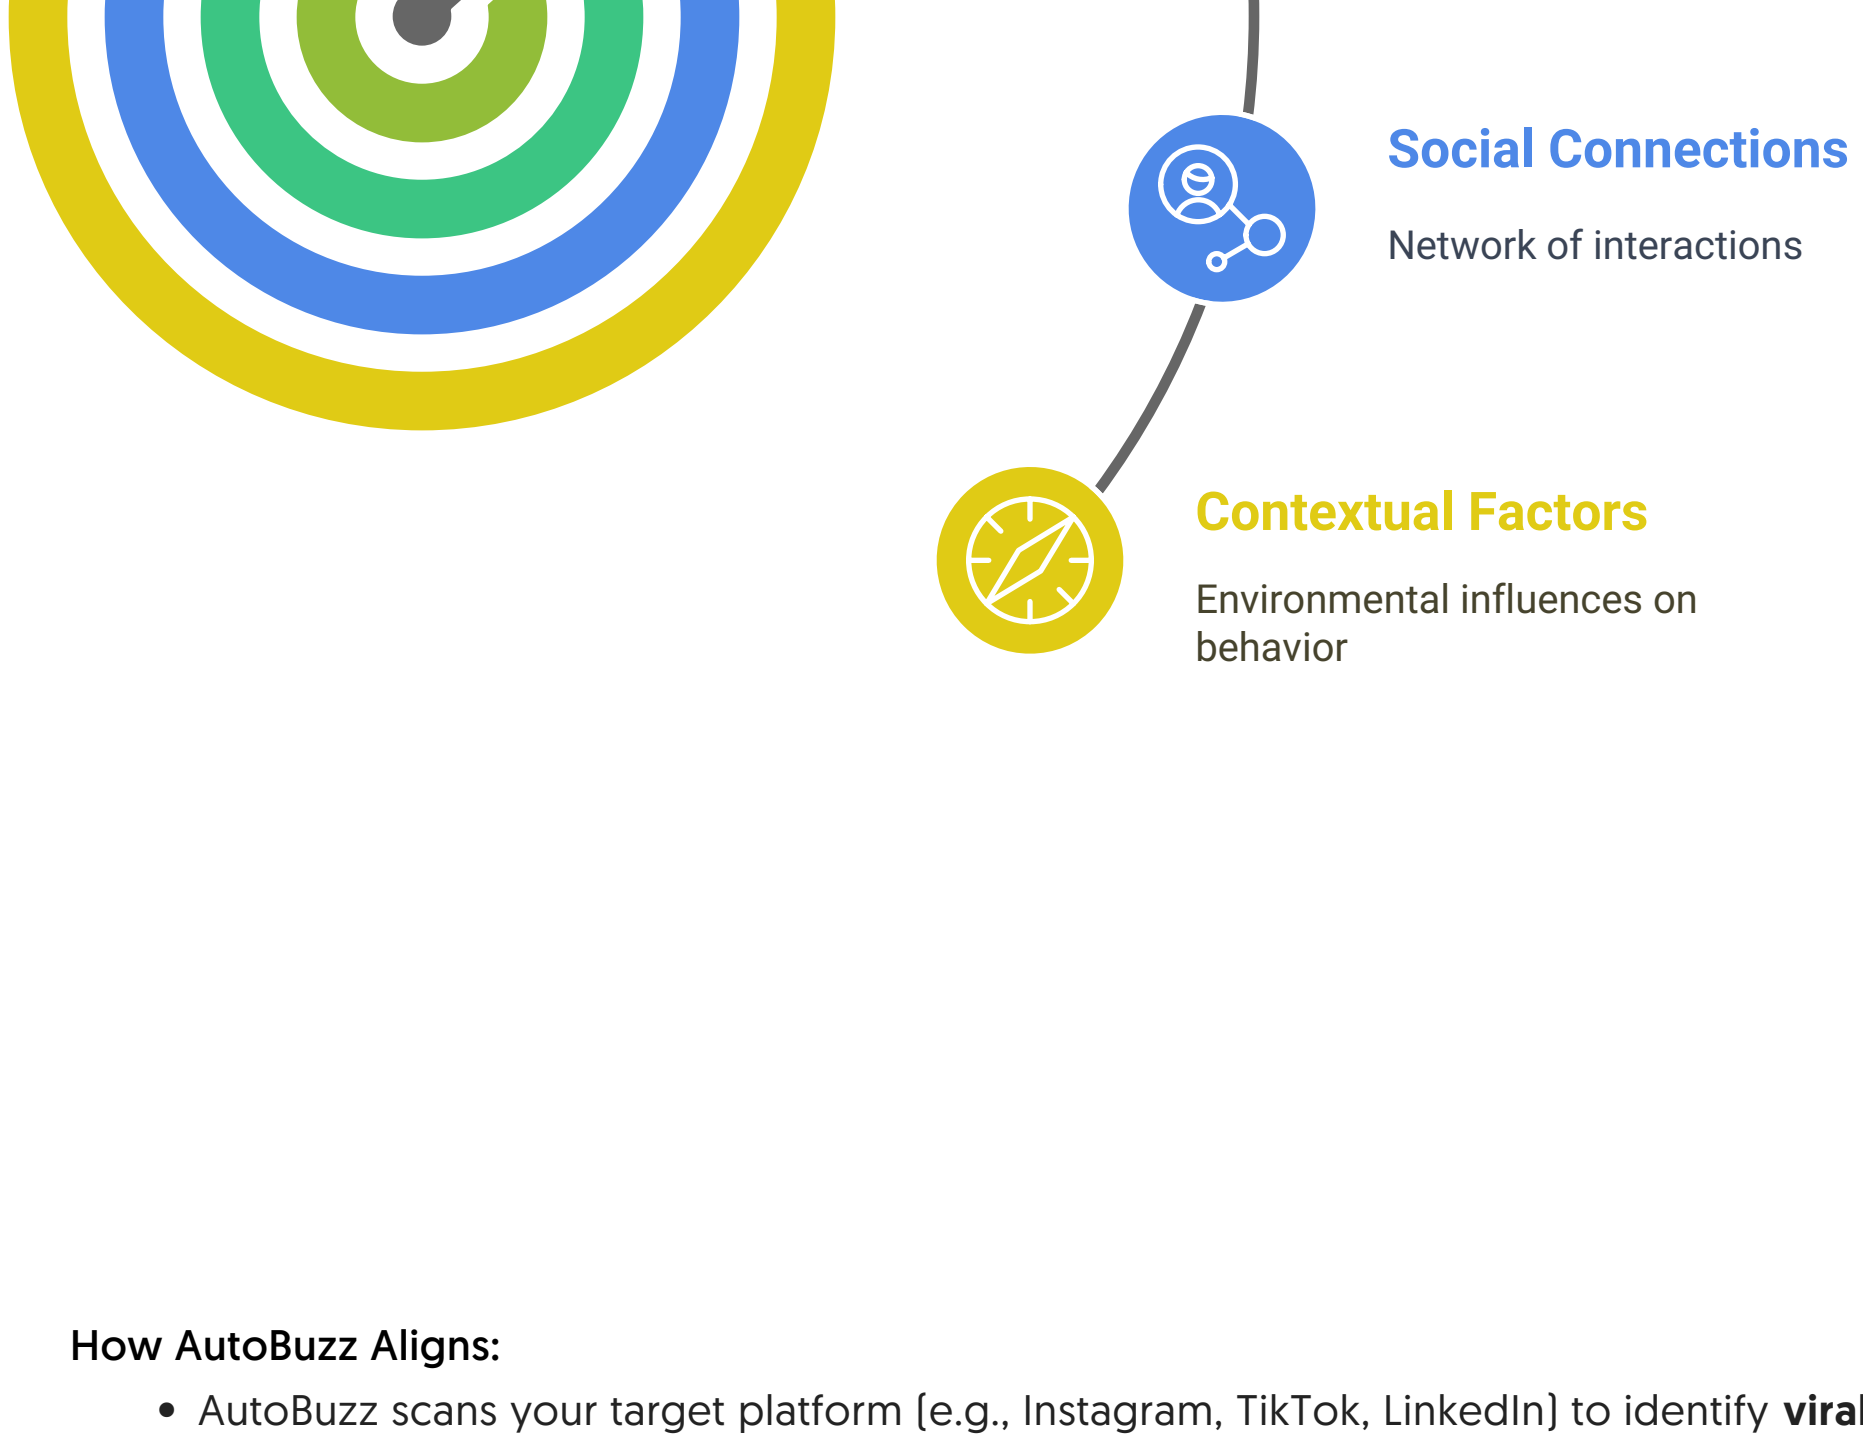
Social Connections

Network of interactions

Contextual Factors

Environmental influences on behavior

How AutoBuzz Aligns:

- AutoBuzz scans your target platform (e.g., Instagram, TikTok, LinkedIn) to identify **viral** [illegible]